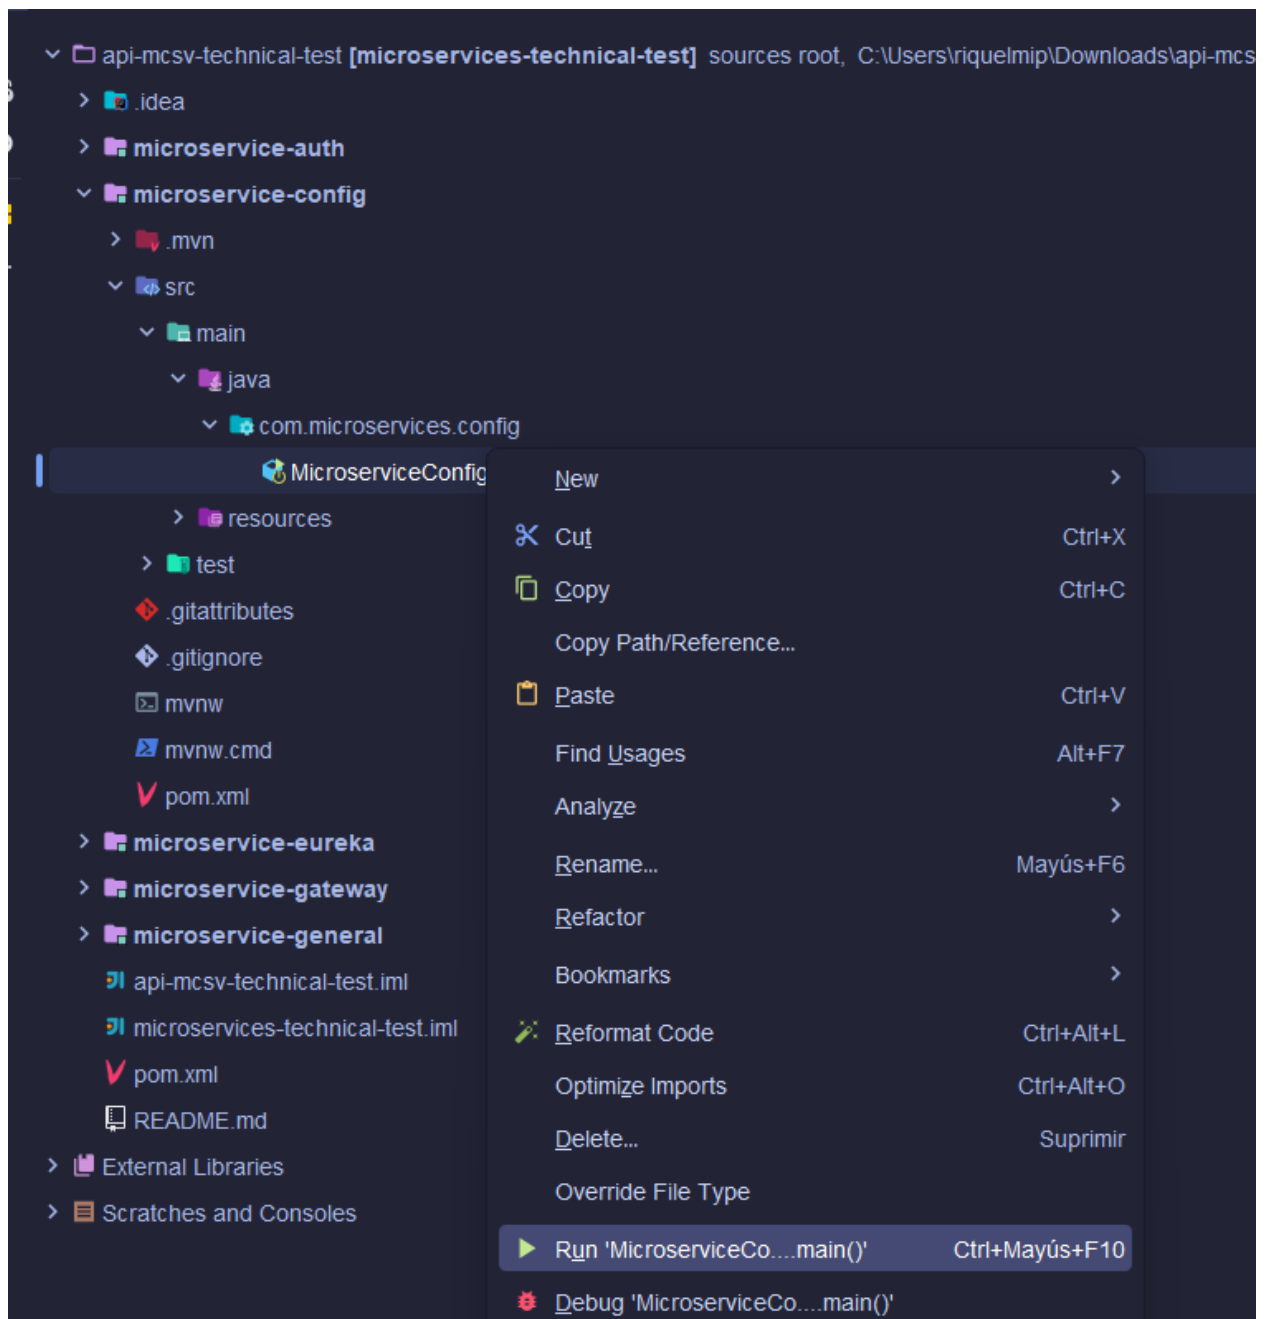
api-mcsv-technical-test [microservices-technical-test] sources root, C:\Users\riquelmip\Downloads\api-mcs
.idea
microservice-auth
microservice-config
.mvn
src
main
java
com.microservices.config
MicroserviceConfig
resources
test
.gitattributes
.gitignore
mvnw
mvnw.cmd
pom.xml
microservice-eureka
microservice-gateway
microservice-general
api-mcsv-technical-test.iml
microservices-technical-test.iml
pom.xml
README.md
External Libraries
Scratches and Consoles

New
Cut Ctrl+X
Copy Ctrl+C
Copy Path/Reference...
Paste Ctrl+V
Find Usages Alt+F7
Analyze
Rename... Mayús+F6
Refactor
Bookmarks
Reformat Code Ctrl+Alt+L
Optimize Imports Ctrl+Alt+O
Delete... Suprimir
Override File Type
Run 'MicroserviceCo....main()' Ctrl+Mayús+F10
Debug 'MicroserviceCo....main()'